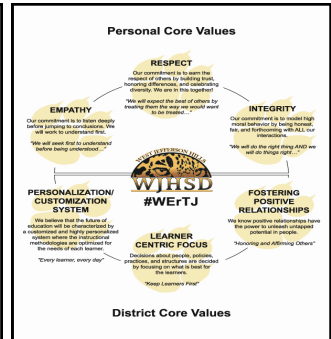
Personal Core Values

RESPECT
Our commitment is to earn the respect of others by building trust, honoring differences, and celebrating diversity. We are in this together!
"We will expect the best of others by treating them the way we would want to be treated…"

EMPATHY
Our commitment is to listen deeply before jumping to conclusions. We will work to understand first.
"We will seek first to understand before being understood…"

INTEGRITY
Our commitment is to model high moral behavior by being honest, fair, and forthcoming with ALL our interactions.
"We will do the right thing AND we will do things right…"

WEST JEFFERSON HILLS
WJHSD
#WErTJ

PERSONALIZATION/ CUSTOMIZATION SYSTEM
We believe that the future of education will be characterized by a customized and highly personalized system where the instructional methodologies are optimized for the needs of each learner.
"Every learner, every day"

FOSTERING POSITIVE RELATIONSHIPS
We know positive relationships have the power to unleash untapped potential in people.
"Honoring and Affirming Others"

LEARNER CENTRIC FOCUS
Decisions about people, policies, practices, and structures are decided by focusing on what is best for the learners.
"Keep Learners First"

District Core Values